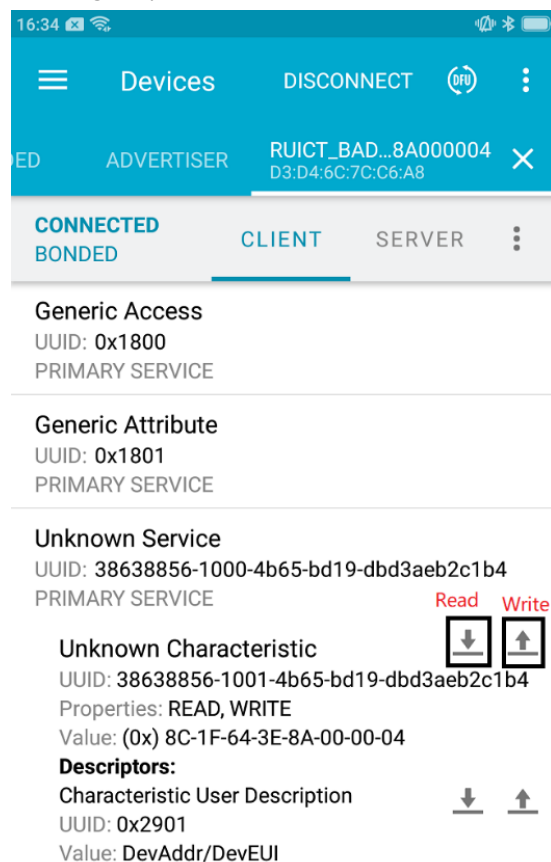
16:34

Devices DISCONNECT DFU

ED ADVERTISER RUICT_BAD...8A000004
D3:D4:6C:7C:C6:A8

CONNECTED
BONDED
CLIENT SERVER

Generic Access
UUID: 0x1800
PRIMARY SERVICE

Generic Attribute
UUID: 0x1801
PRIMARY SERVICE

Unknown Service
UUID: 38638856-1000-4b65-bd19-dbd3aeb2c1b4
PRIMARY SERVICE

Read Write

Unknown Characteristic
UUID: 38638856-1001-4b65-bd19-dbd3aeb2c1b4
Properties: READ, WRITE
Value: (0x) 8C-1F-64-3E-8A-00-00-04
Descriptors:
Characteristic User Description
UUID: 0x2901
Value: DevAddr/DevEUI